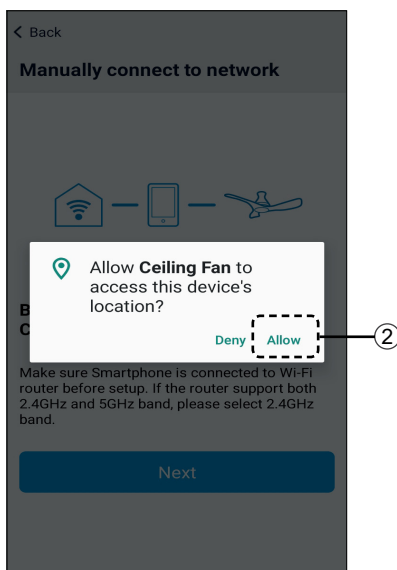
< Back

Manually connect to network

Allow **Ceiling Fan** to access this device's location?

Deny Allow

②

B
C

Make sure Smartphone is connected to Wi-Fi router before setup. If the router support both 2.4GHz and 5GHz band, please select 2.4GHz band.

Next